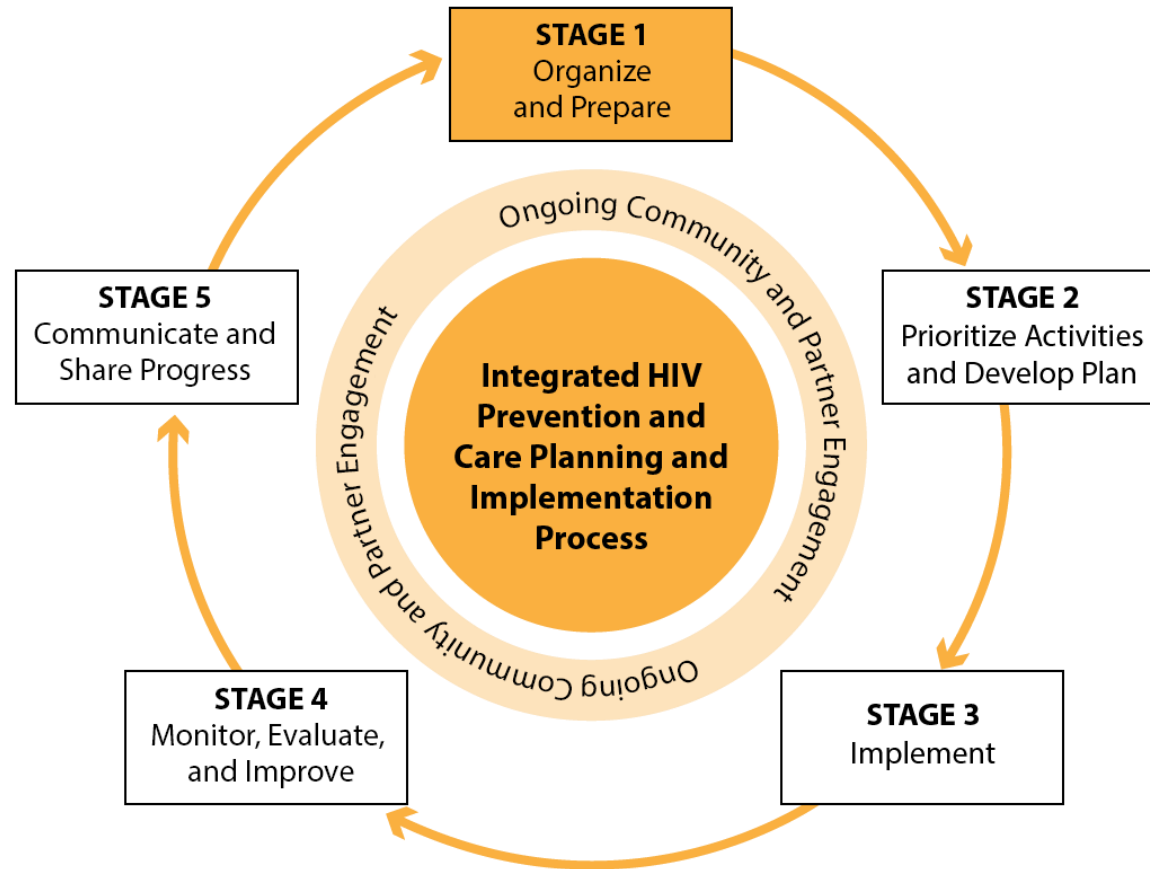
STAGE 1
Organize and Prepare

STAGE 2
Prioritize Activities and Develop Plan

STAGE 3
Implement

STAGE 4
Monitor, Evaluate, and Improve

STAGE 5
Communicate and Share Progress

Ongoing Community and Partner Engagement

Ongoing Community and Partner Engagement

Integrated HIV Prevention and Care Planning and Implementation Process